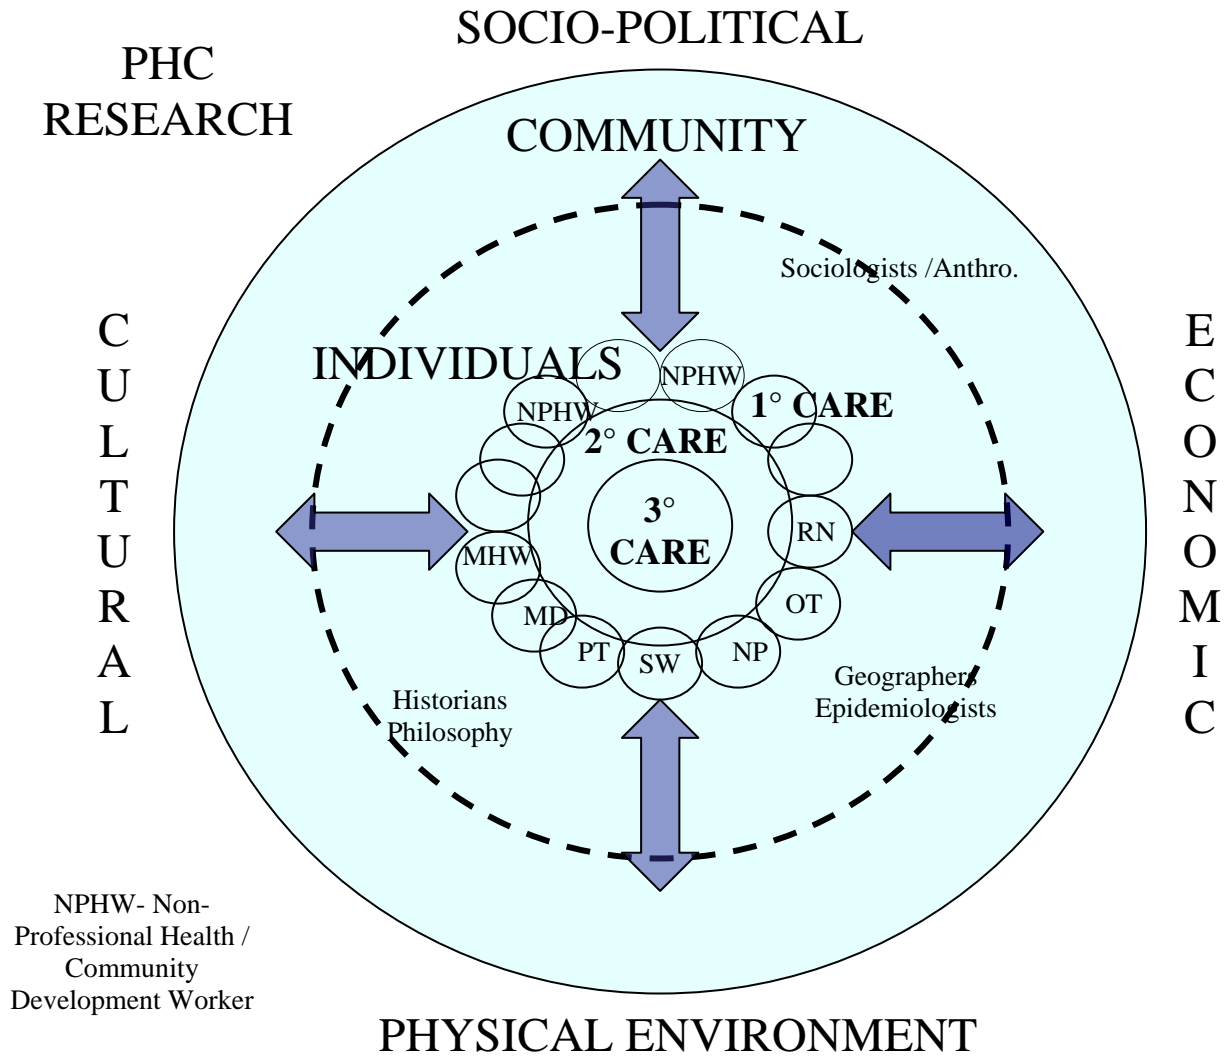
SOCIO-POLITICAL

PHC RESEARCH

COMMUNITY

Sociologists /Anthro.

C U L T U R A L

E C O N O M I C

INDIVIDUALS

NPHW

NPHW

1° CARE

2° CARE

3° CARE

RN

MHW

OT

MD

PT

SW

NP

Historians Philosophy

Geographers Epidemiologists

NPHW- Non-Professional Health / Community Development Worker

PHYSICAL ENVIRONMENT